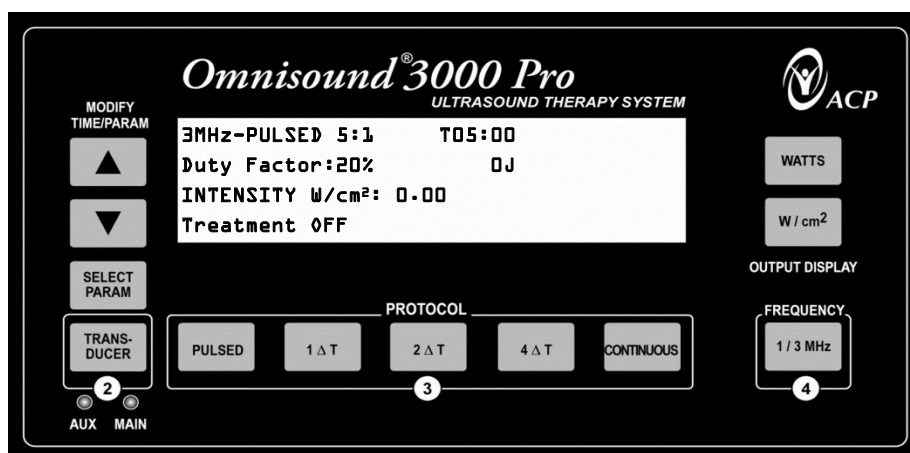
Omnisound®3000 Pro
ULTRASOUND THERAPY SYSTEM

ACP

MODIFY TIME/PARAM

▲

▼

SELECT PARAM

TRANS-DUCER

2

AUX MAIN

3MHz-PULSED 5:1 T05:00
Duty Factor:20% 0J
INTENSITY W/cm²: 0.00
Treatment OFF

WATTS

W / cm$^2$

OUTPUT DISPLAY

PROTOCOL

PULSED

1 ΔT

2 ΔT

4 ΔT

CONTINUOUS

3

FREQUENCY

1 / 3 MHz

4